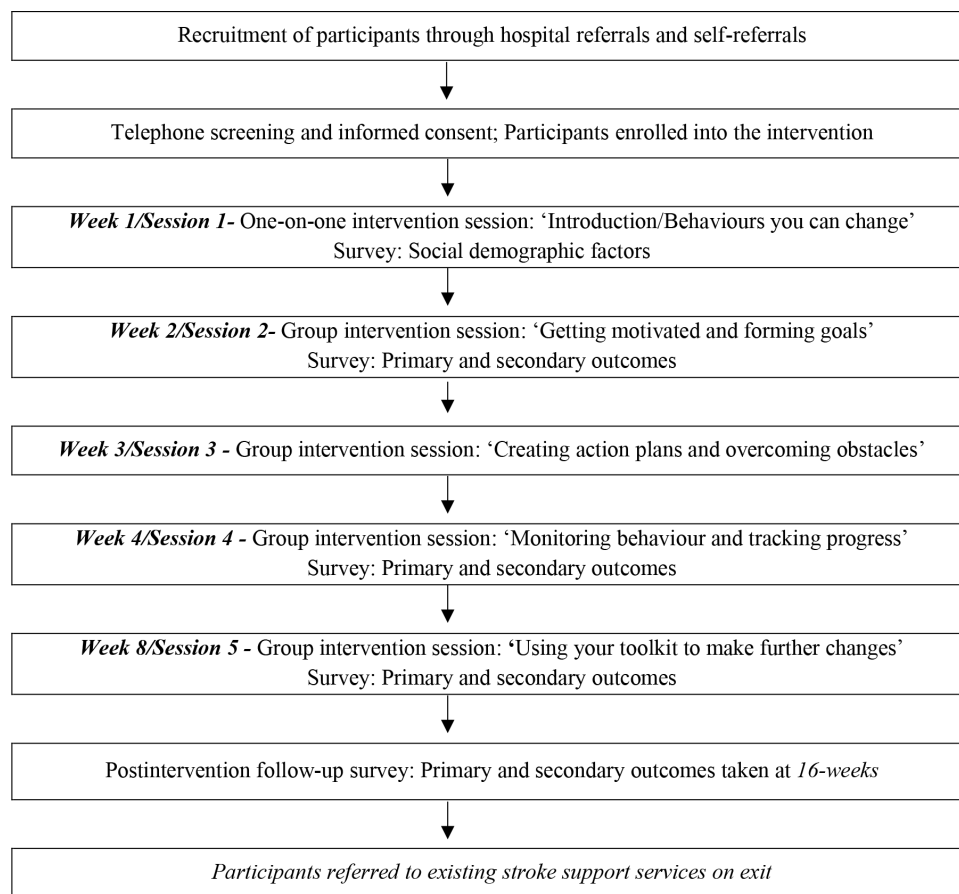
Recruitment of participants through hospital referrals and self-referrals

Telephone screening and informed consent; Participants enrolled into the intervention

Week 1/Session 1- One-on-one intervention session: 'Introduction/Behaviours you can change'
Survey: Social demographic factors

Week 2/Session 2- Group intervention session: 'Getting motivated and forming goals'
Survey: Primary and secondary outcomes

Week 3/Session 3 - Group intervention session: 'Creating action plans and overcoming obstacles'

Week 4/Session 4 - Group intervention session: 'Monitoring behaviour and tracking progress'
Survey: Primary and secondary outcomes

Week 8/Session 5 - Group intervention session: 'Using your toolkit to make further changes'
Survey: Primary and secondary outcomes

Postintervention follow-up survey: Primary and secondary outcomes taken at 16-weeks

Participants referred to existing stroke support services on exit